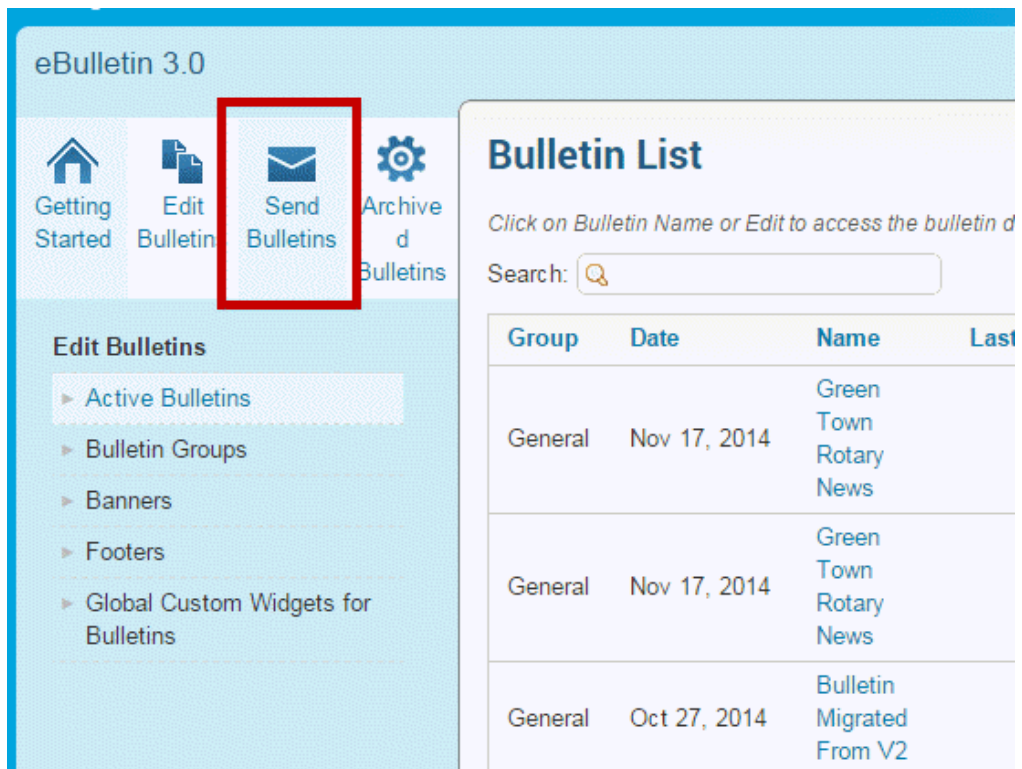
eBulletin 3.0

Getting Started

Edit Bulletins

Send Bulletins

Archived Bulletins

Edit Bulletins

Active Bulletins

Bulletin Groups

Banners

Footers

Global Custom Widgets for Bulletins

Bulletin List

Click on Bulletin Name or Edit to access the bulletin d

Search:

| Group | Date | Name | Last |
|---|---|---|---|
| General | Nov 17, 2014 | Green Town Rotary News | |
| General | Nov 17, 2014 | Green Town Rotary News | |
| General | Oct 27, 2014 | Bulletin Migrated From V2 | |